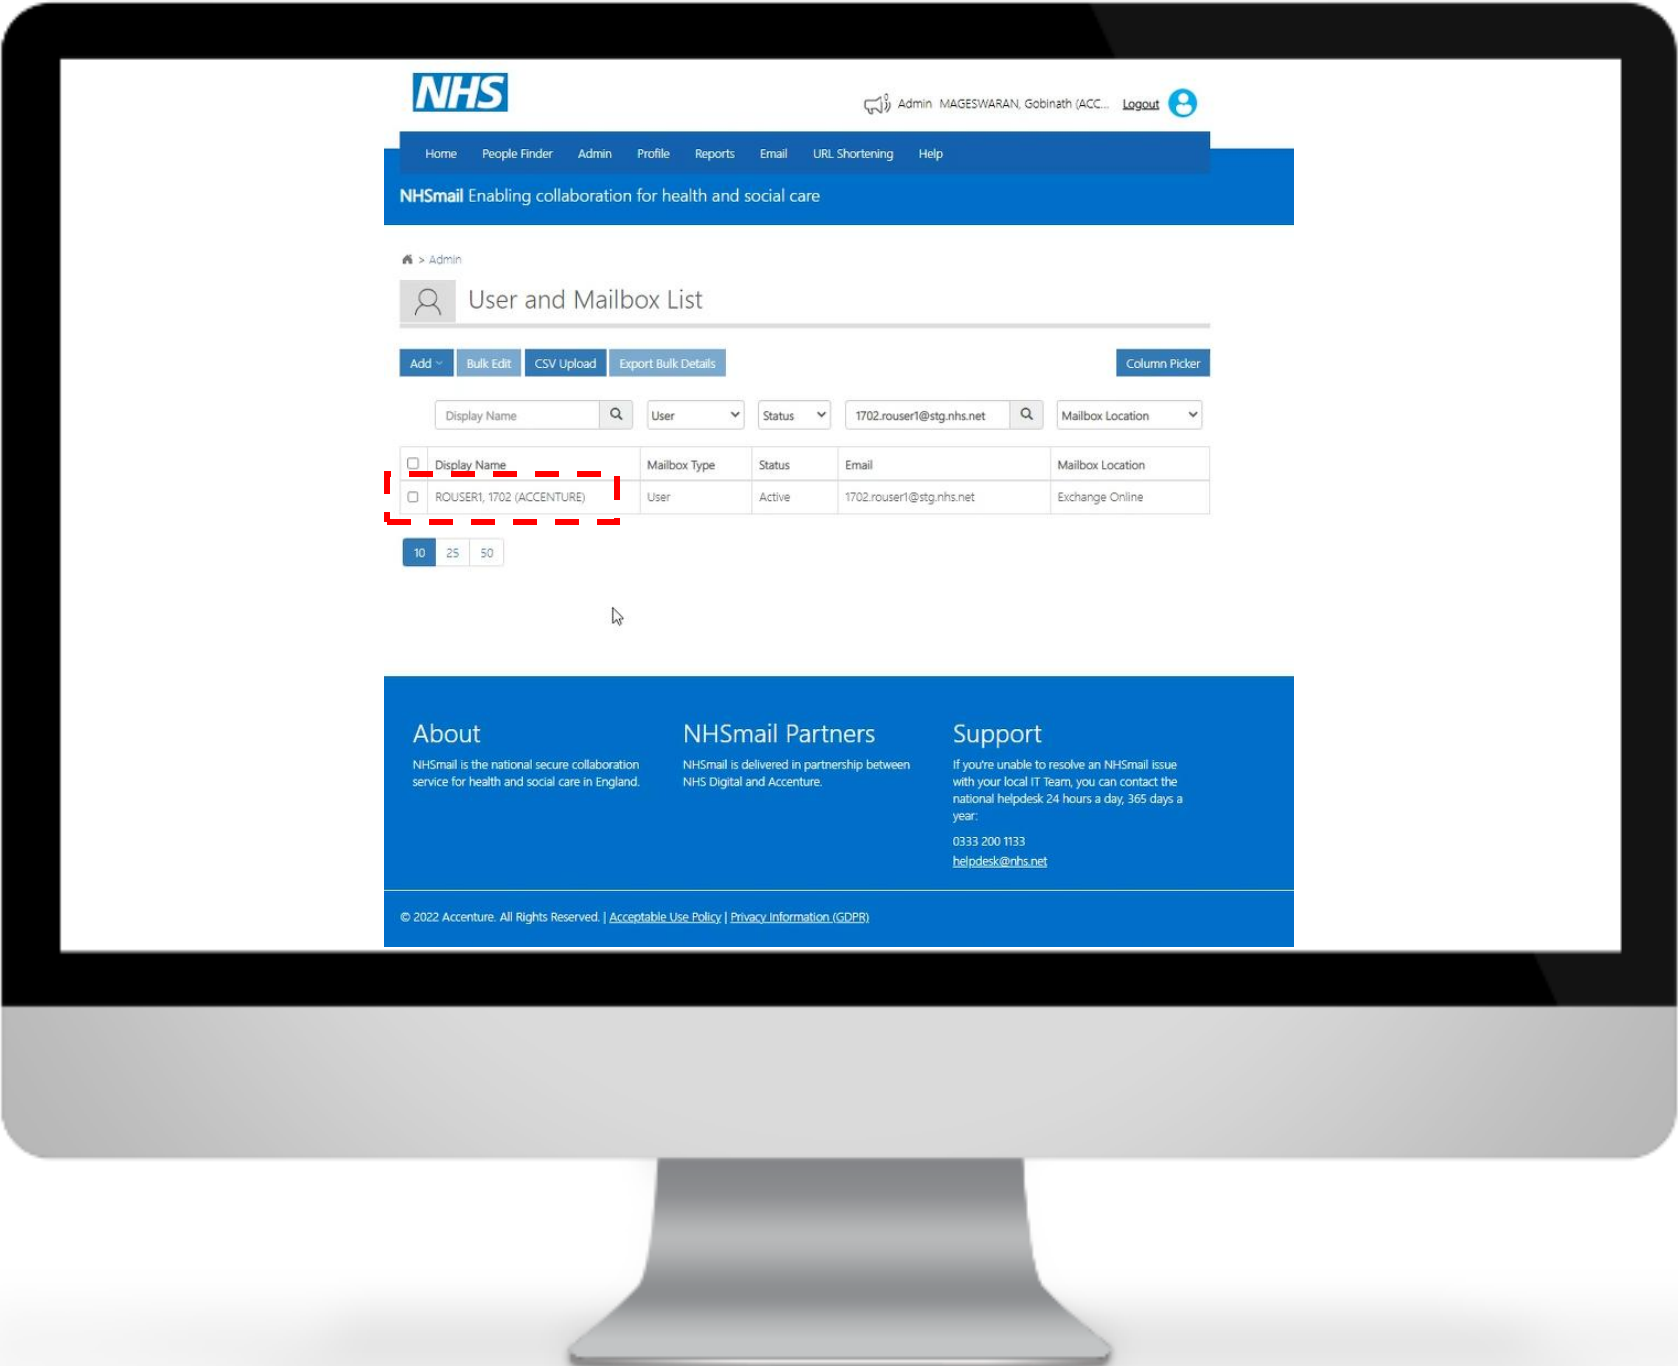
NHS

Admin MAGESWARAN, Gobinath (ACC... Logout

Home People Finder Admin Profile Reports Email URL Shortening Help

NHSmail Enabling collaboration for health and social care

> Admin

User and Mailbox List

Add Bulk Edit CSV Upload Export Bulk Details Column Picker

Display Name User Status 1702.rouser1@stg.nhs.net Mailbox Location

| Display Name | Mailbox Type | Status | Email | Mailbox Location |
|---|---|---|---|---|
| ROUSER1, 1702 (ACCENTURE) | User | Active | 1702.rouser1@stg.nhs.net | Exchange Online |

10 25 50

About

NHSmail is the national secure collaboration service for health and social care in England.

NHSmail Partners

NHSmail is delivered in partnership between NHS Digital and Accenture.

Support

If you're unable to resolve an NHSmail issue with your local IT Team, you can contact the national helpdesk 24 hours a day, 365 days a year:

0333 200 1133

helpdesk@nhs.net

© 2022 Accenture. All Rights Reserved. | Acceptable Use Policy | Privacy Information (GDPR)